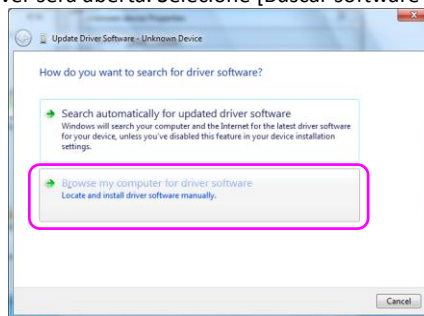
ver será aberta. Selecione [Buscar software

Update Driver Software - Unknown Device

How do you want to search for driver software?

Search automatically for updated driver software
Windows will search your computer and the Internet for the latest driver software for your device, unless you've disabled this feature in your device installation settings.

Browse my computer for driver software
Locate and install driver software manually.

Cancel